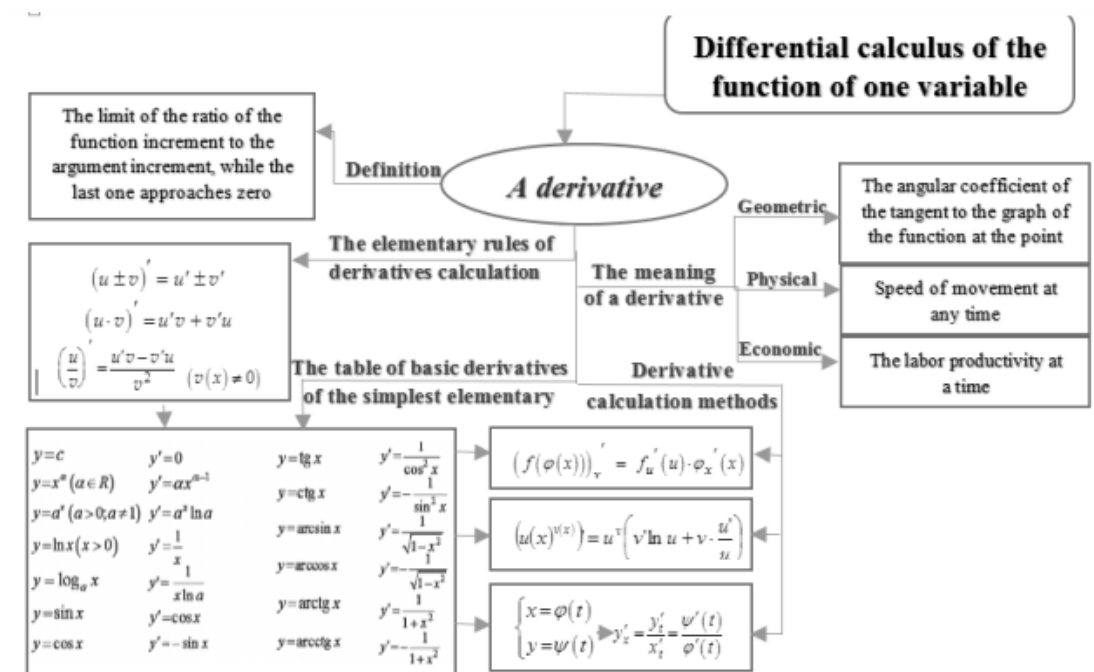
Differential calculus of the function of one variable

The limit of the ratio of the function increment to the argument increment, while the last one approaches zero

Definition

A derivative

Geometric

The angular coefficient of the tangent to the graph of the function at the point

The elementary rules of derivatives calculation

The meaning of a derivative

Physical

Speed of movement at any time

Economic

The labor productivity at a time

$(u \pm v)' = u' \pm v'$

$(u \cdot v)' = u'v + v'u$

$\left(\frac{u}{v}\right)' = \frac{u'v - v'u}{v^2} \quad (v(x) \neq 0)$

The table of basic derivatives of the simplest elementary

Derivative calculation methods

| | | | |
|---|---|---|---|
| $y=c$ | $y'=0$ | $y=\mathrm{tg}\,x$ | $y'=\frac{1}{\cos^2 x}$ |
| $y=x^{\alpha}\,(\alpha \in R)$ | $y'=\alpha x^{\alpha-1}$ | $y=\mathrm{ctg}\,x$ | $y'=-\frac{1}{\sin^2 x}$ |
| $y=a^x\,(a>0; a\neq 1)$ | $y'=a^x \ln a$ | $y=\arcsin x$ | $y'=\frac{1}{\sqrt{1-x^2}}$ |
| $y=\ln x\,(x>0)$ | $y'=\frac{1}{x}$ | $y=\arccos x$ | $y'=-\frac{1}{\sqrt{1-x^2}}$ |
| $y=\log_a x$ | $y'=\frac{1}{x\ln a}$ | $y=\mathrm{arctg}\,x$ | $y'=\frac{1}{1+x^2}$ |
| $y=\sin x$ | $y'=\cos x$ | $y=\mathrm{arcctg}\,x$ | $y'=-\frac{1}{1+x^2}$ |
| $y=\cos x$ | $y'=-\sin x$ | | |

$\left(f(\varphi(x))\right)_x' = f_u'(u)\cdot\varphi_x'(x)$

$\left(u(x)^{v(x)}\right)' = u^v\left(v'\ln u + v\cdot\frac{u'}{u}\right)$

$\begin{cases} x=\varphi(t) \\ y=\psi(t) \end{cases} y_x' = \frac{y_t'}{x_t'} = \frac{\psi'(t)}{\varphi'(t)}$